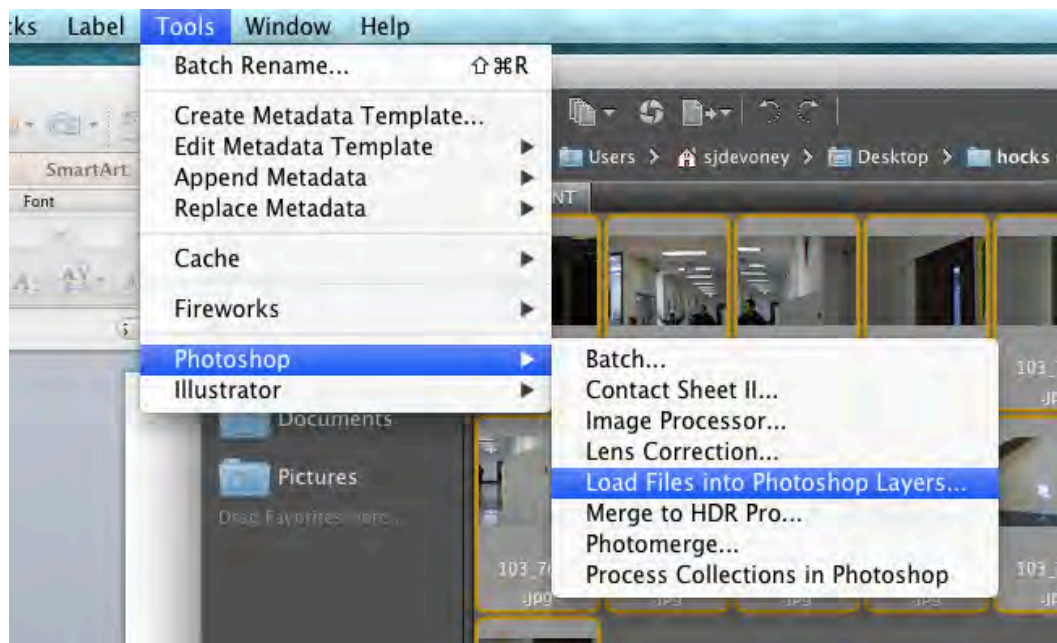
cks Label Tools Window Help

Batch Rename... ⇧⌘R

Create Metadata Template...
Edit Metadata Template
Append Metadata
Replace Metadata

Cache

Fireworks

Photoshop
Illustrator

Batch...
Contact Sheet II...
Image Processor...
Lens Correction...
Load Files into Photoshop Layers...
Merge to HDR Pro...
Photomerge...
Process Collections in Photoshop

SmartArt
Font

Users > sjdevoney > Desktop > hocks

NT

Documents
Pictures
Drag Favorites here...

103_
.jpg
103_7
.jpg
.jpg
.jpg
.jpg
103_
.jpg